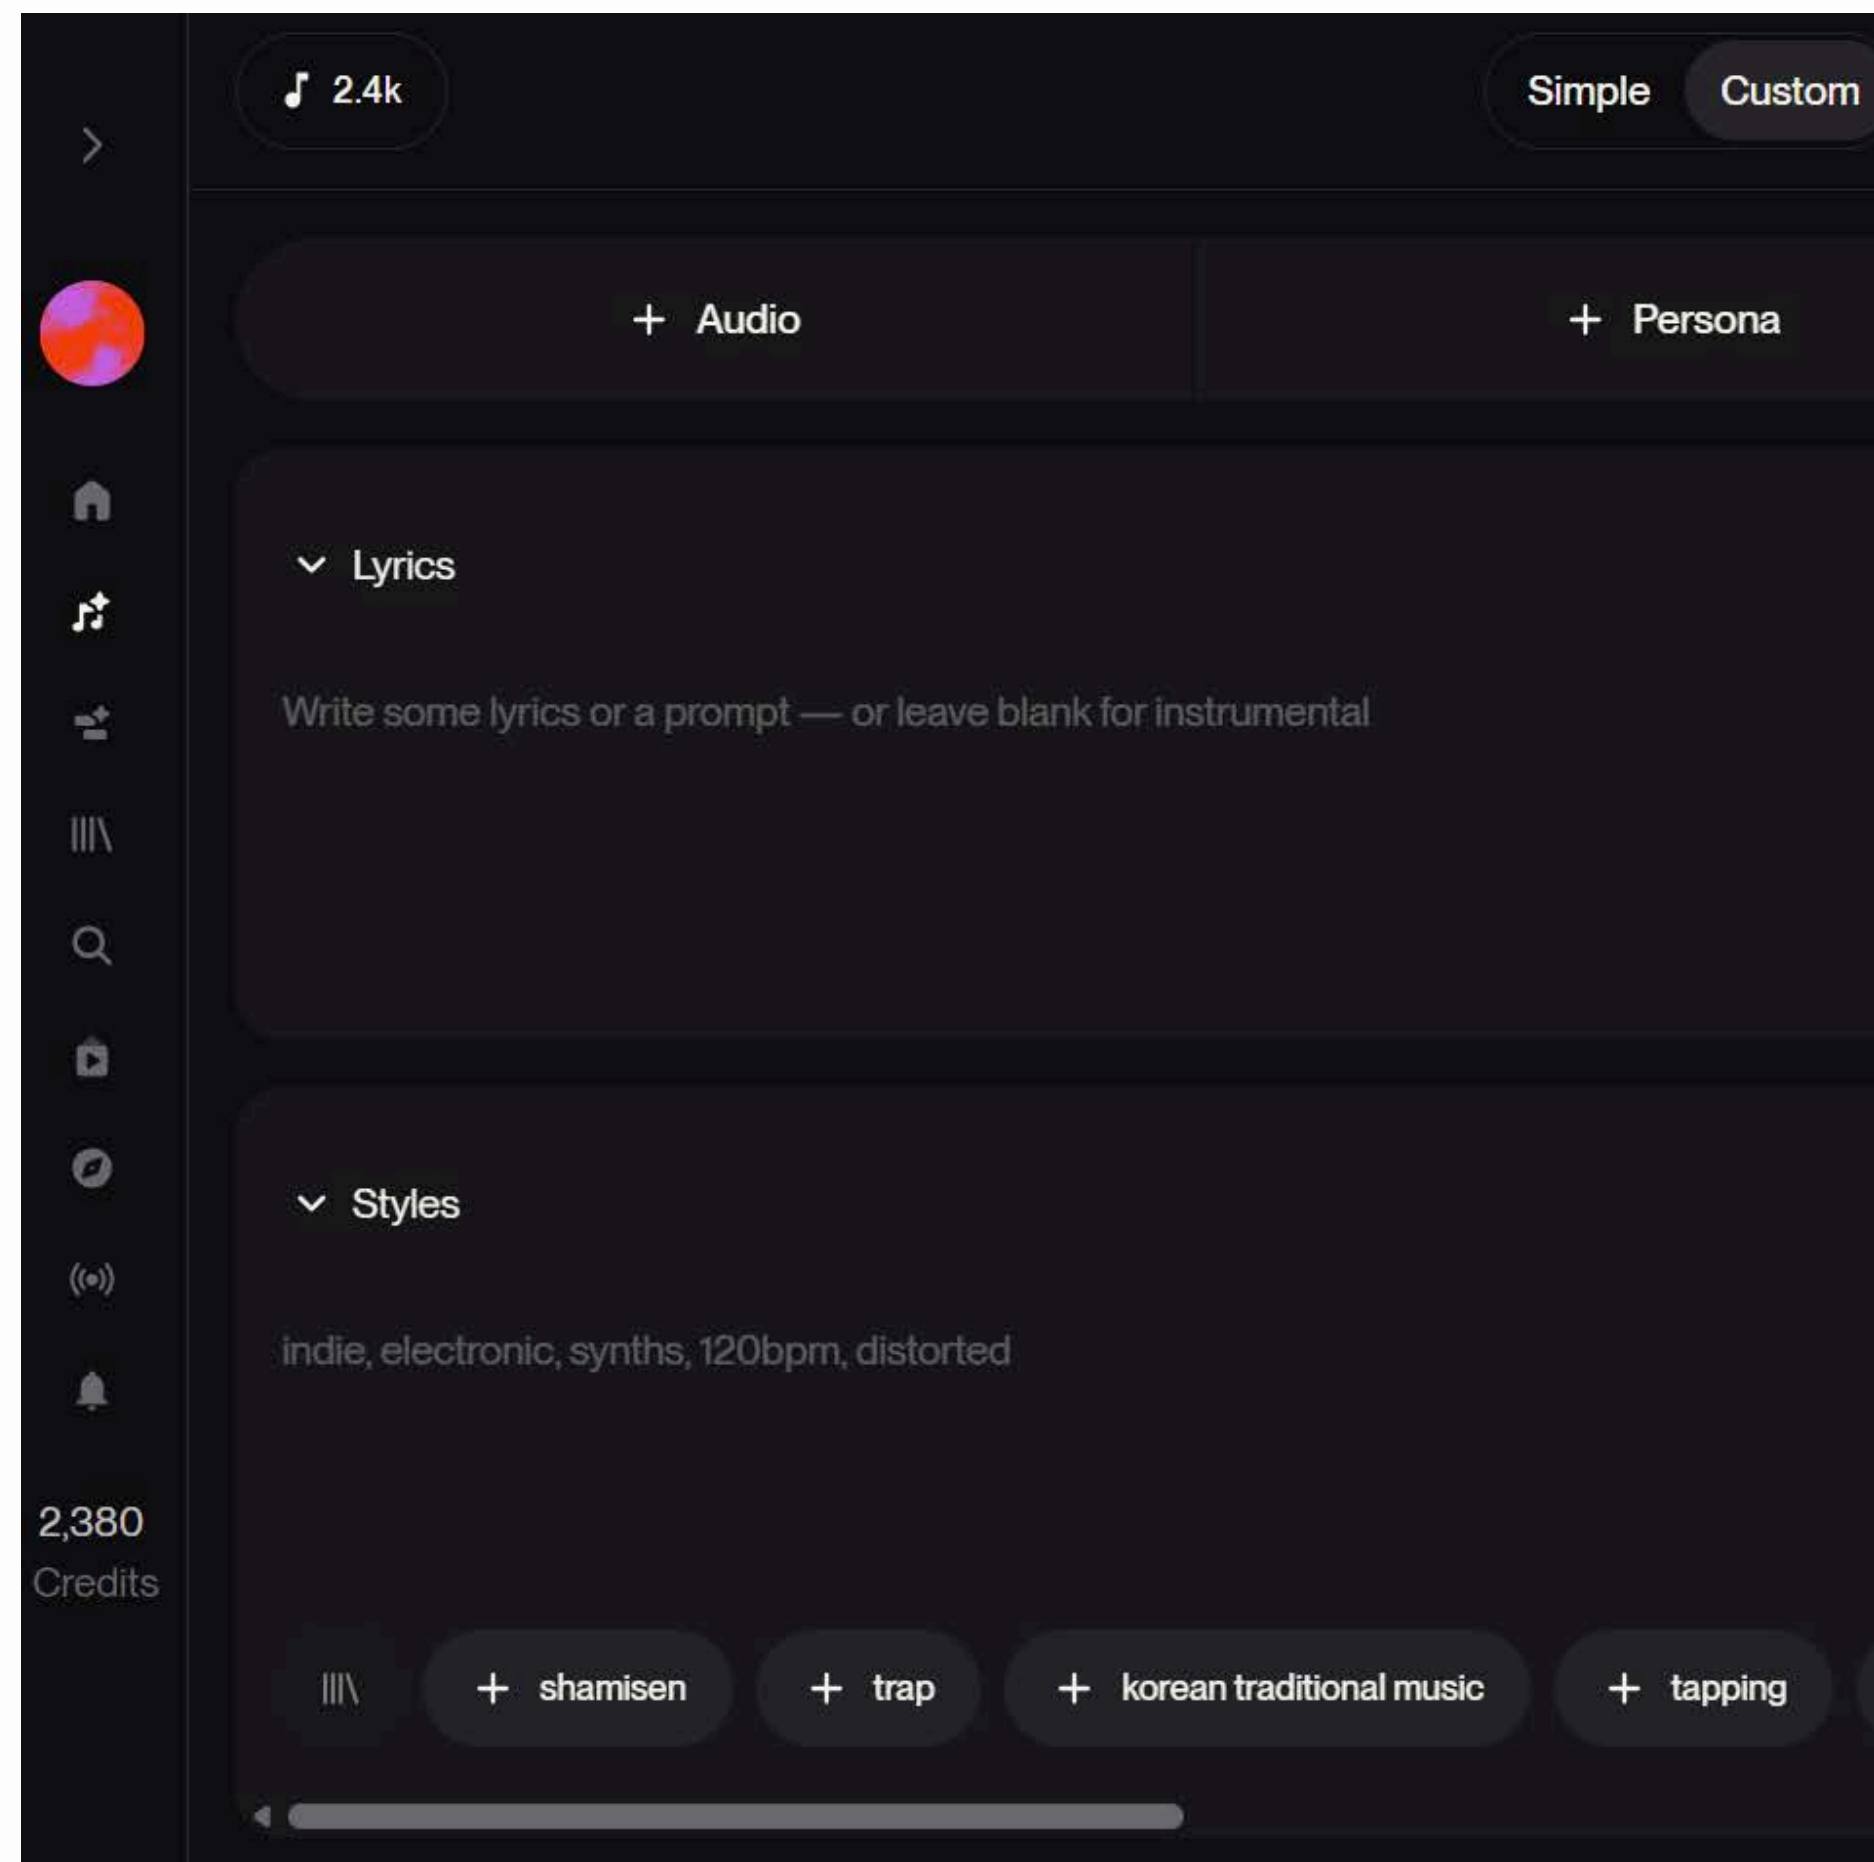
2.4k

Simple Custom

+ Audio

+ Persona

Lyrics

Write some lyrics or a prompt — or leave blank for instrumental

Styles

indie, electronic, synths, 120bpm, distorted

+ shamisen + trap + korean traditional music + tapping

2,380
Credits